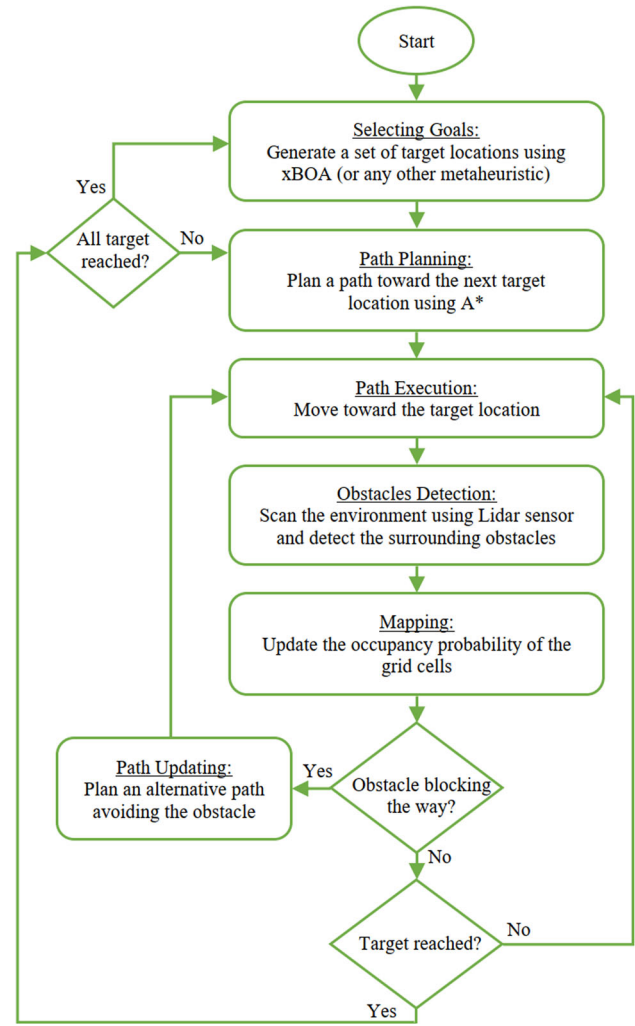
Start

Selecting Goals:
Generate a set of target locations using xBOA (or any other metaheuristic)

Yes

All target reached?

No

Path Planning:
Plan a path toward the next target location using A*

Path Execution:
Move toward the target location

Obstacles Detection:
Scan the environment using Lidar sensor and detect the surrounding obstacles

Mapping:
Update the occupancy probability of the grid cells

Path Updating:
Plan an alternative path avoiding the obstacle

Yes

Obstacle blocking the way?

No

Target reached?

No

Yes